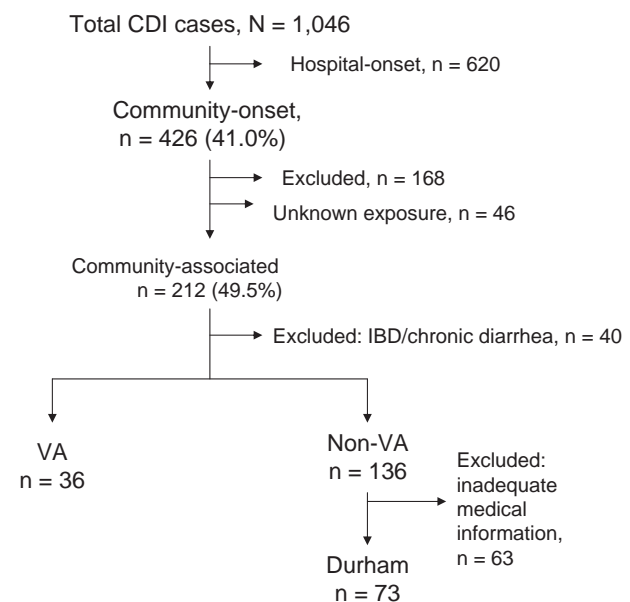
Total CDI cases, N = 1,046

Hospital-onset, n = 620

Community-onset, n = 426 (41.0%)

Excluded, n = 168

Unknown exposure, n = 46

Community-associated n = 212 (49.5%)

Excluded: IBD/chronic diarrhea, n = 40

VA n = 36

Non-VA n = 136

Excluded: inadequate medical information, n = 63

Durham n = 73